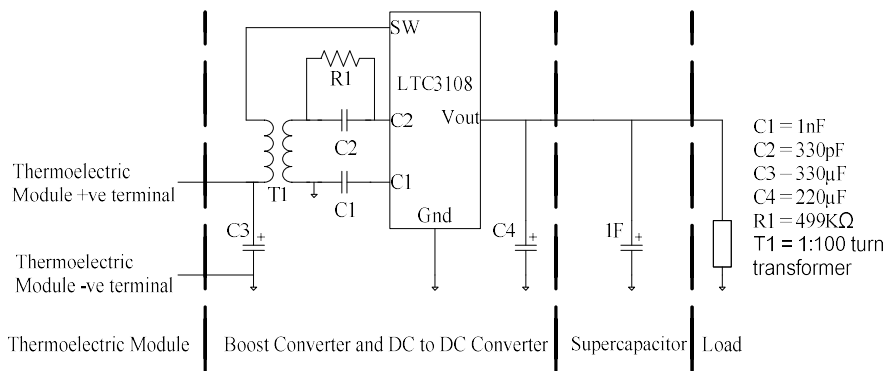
SW

R1

LTC3108

C2

Vout

C2

Thermoelectric Module +ve terminal

T1

C1

C1

Gnd

C3

Thermoelectric Module -ve terminal

C4

1F

C1 = 1nF
C2 = 330pF
C3 = 330μF
C4 = 220μF
R1 = 499KΩ
T1 = 1:100 turn transformer

Thermoelectric Module

Boost Converter and DC to DC Converter

Supercapacitor

Load